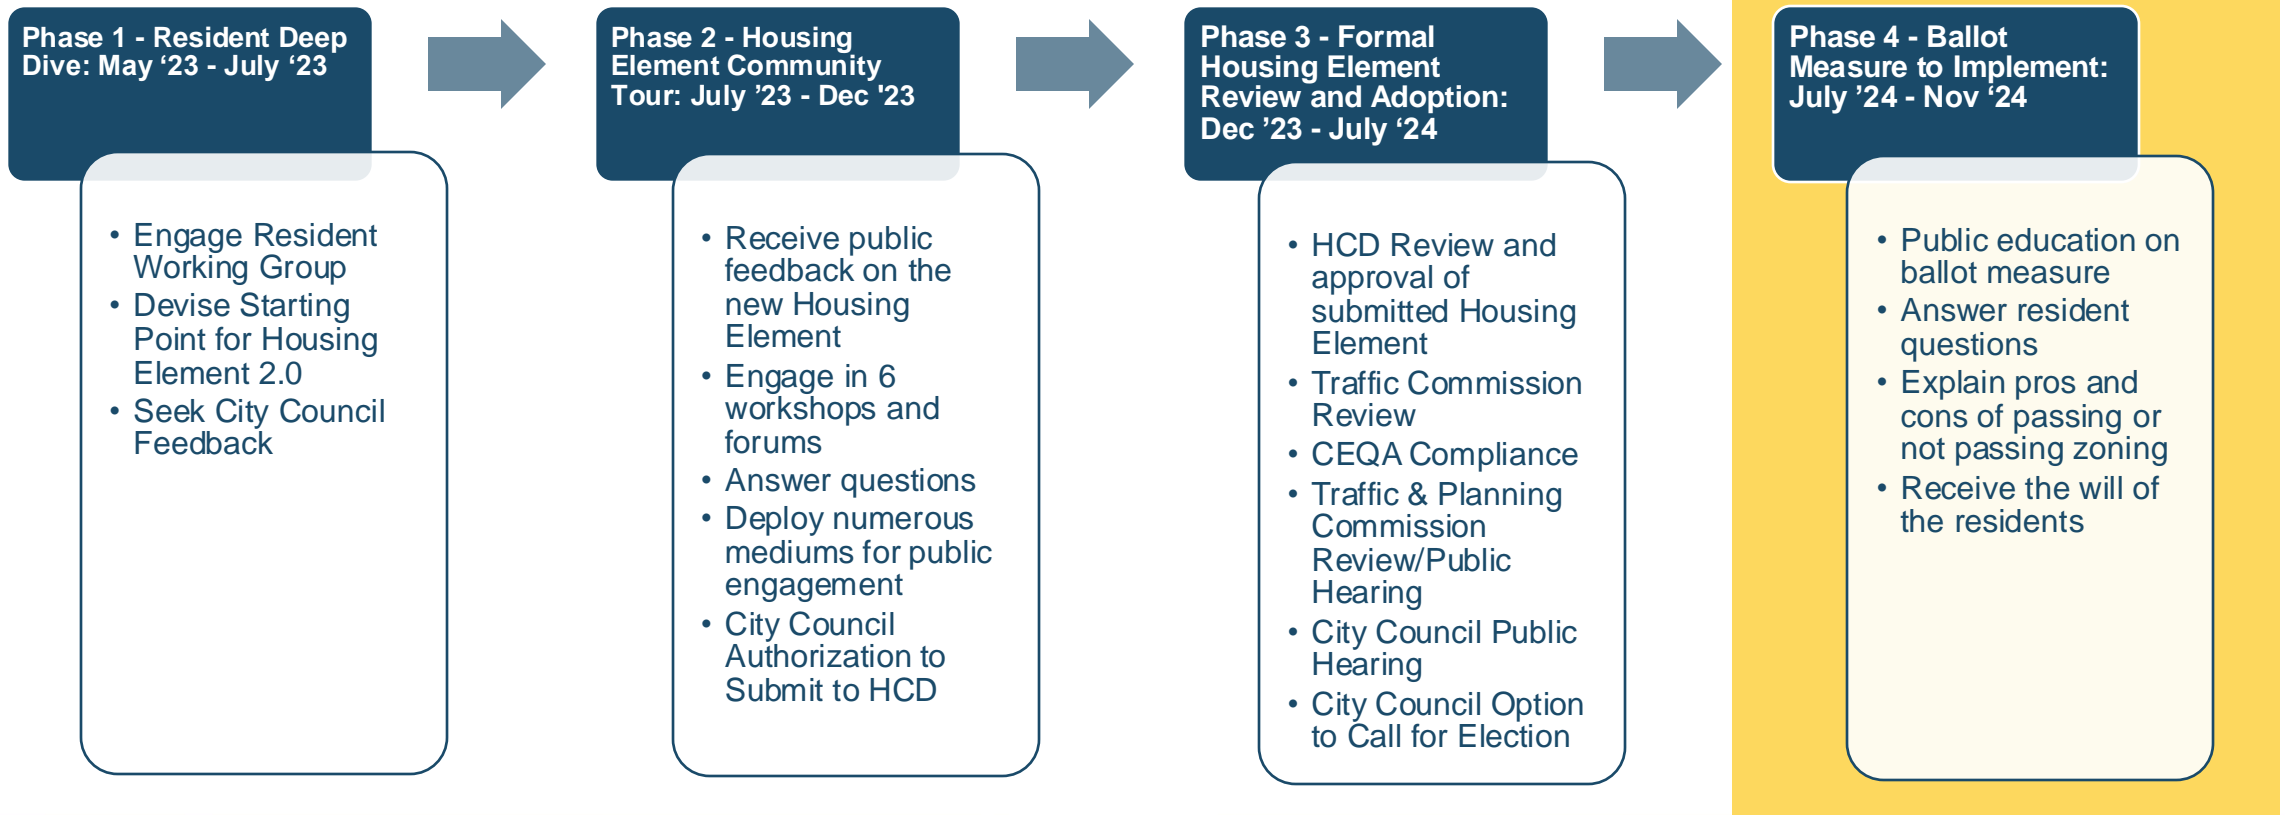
Phase 1 - Resident Deep Dive: May ‘23 - July ‘23

• Engage Resident Working Group
• Devise Starting Point for Housing Element 2.0
• Seek City Council Feedback

Phase 2 - Housing Element Community Tour: July ’23 - Dec ’23

• Receive public feedback on the new Housing Element
• Engage in 6 workshops and forums
• Answer questions
• Deploy numerous mediums for public engagement
• City Council Authorization to Submit to HCD

Phase 3 - Formal Housing Element Review and Adoption: Dec ’23 - July ‘24

• HCD Review and approval of submitted Housing Element
• Traffic Commission Review
• CEQA Compliance
• Traffic & Planning Commission Review/Public Hearing
• City Council Public Hearing
• City Council Option to Call for Election

Phase 4 - Ballot Measure to Implement: July ’24 - Nov ‘24

• Public education on ballot measure
• Answer resident questions
• Explain pros and cons of passing or not passing zoning
• Receive the will of the residents